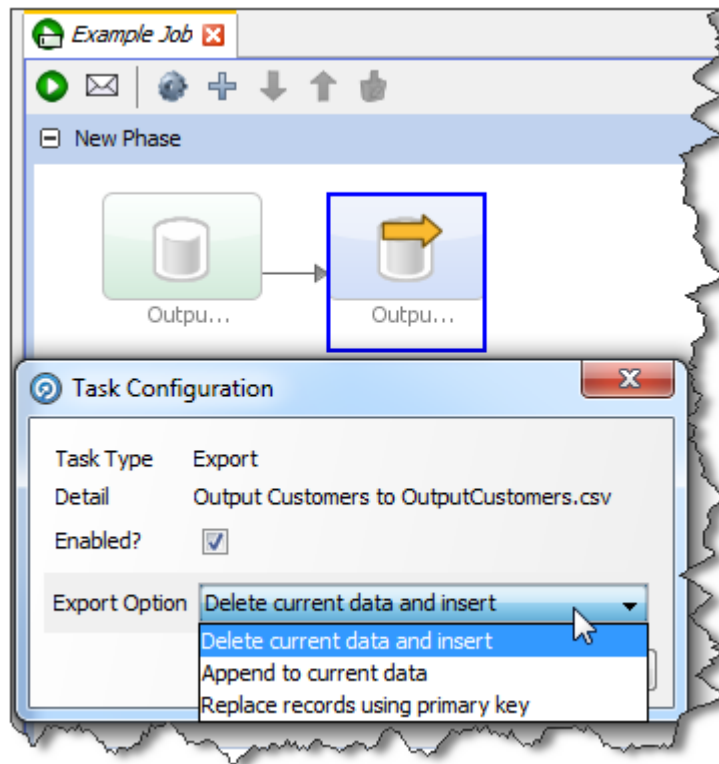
Example Job

New Phase

Outpu...

Outpu...

Task Configuration

Task Type Export
Detail Output Customers to OutputCustomers.csv
Enabled?

Export Option Delete current data and insert

Delete current data and insert
Append to current data
Replace records using primary key